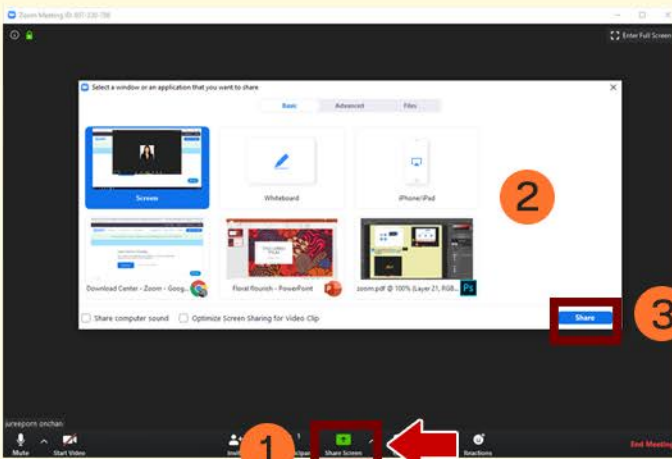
Zoom Meeting ID: 857-230-786

Enter Full Screen

Select a window or an application that you want to share

Basic

Advanced

Files

Screen

Whiteboard

iPhone/iPad

2

Download Center - Zoom - Goog...

Floral flourish - PowerPoint

zoom.pdf @ 100% (Layer 21, RGB...

Share computer sound

Optimize Screen Sharing for Video Clip

Share

3

jureeporn onchan

Mute

Start Video

Invit

1

Share Screen

Reactions

End Meeting